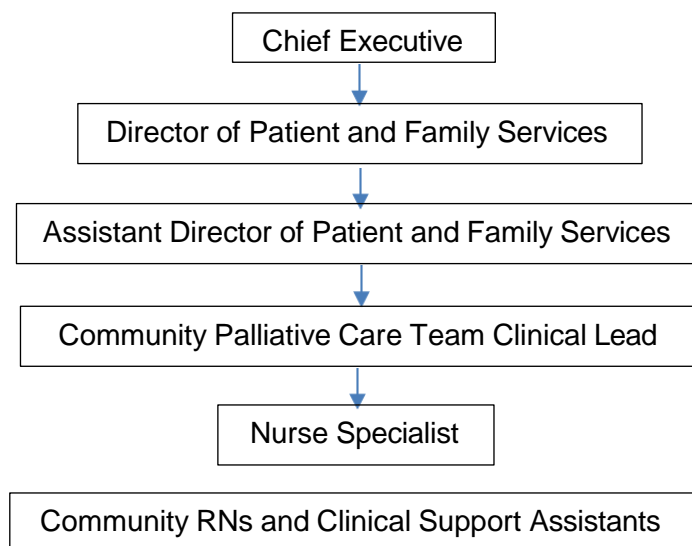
Chief Executive

Director of Patient and Family Services

Assistant Director of Patient and Family Services

Community Palliative Care Team Clinical Lead

Nurse Specialist

Community RNs and Clinical Support Assistants